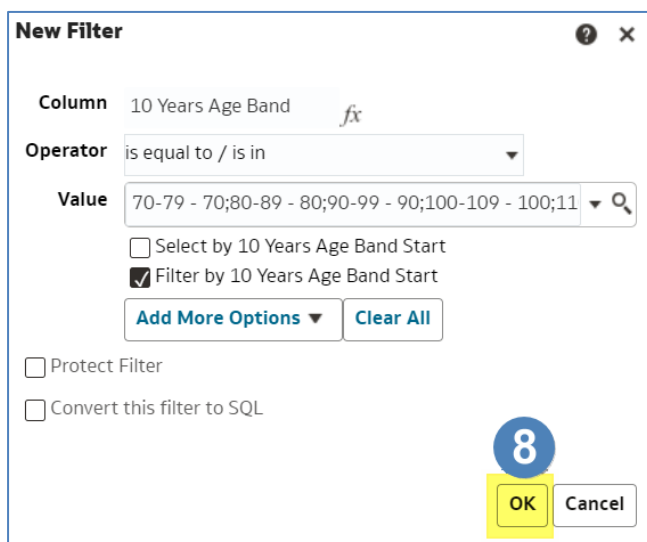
New Filter

Column 10 Years Age Band $fx$

Operator is equal to / is in

Value 70-79 - 70;80-89 - 80;90-99 - 90;100-109 - 100;11

Select by 10 Years Age Band Start

Filter by 10 Years Age Band Start

Add More Options ▼ Clear All

Protect Filter

Convert this filter to SQL

8

OK Cancel